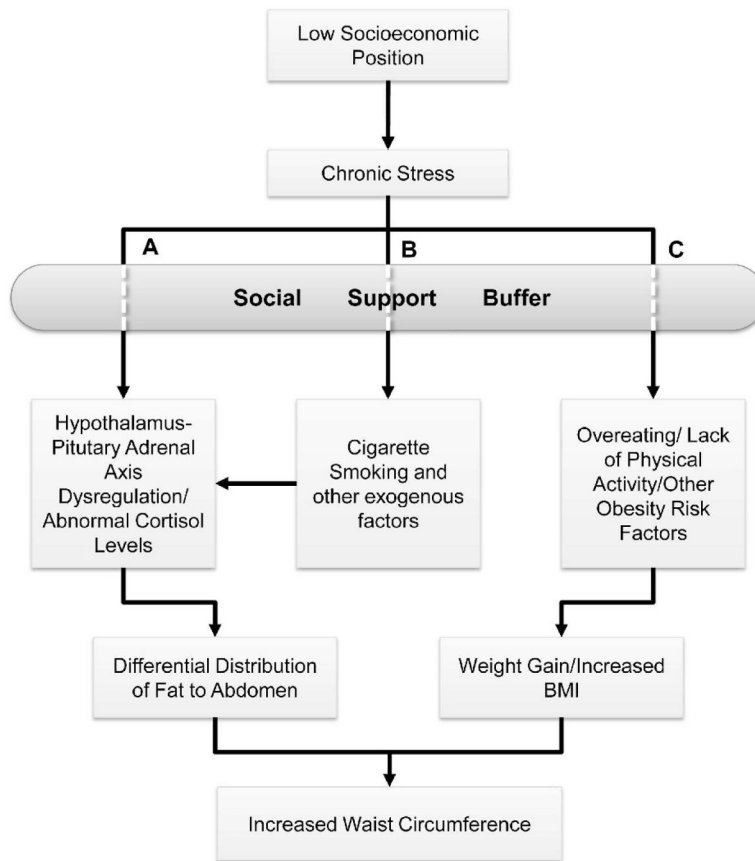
Low Socioeconomic Position

Chronic Stress

A

B

C

Social Support Buffer

Hypothalamus-Pitutary Adrenal Axis Dysregulation/ Abnormal Cortisol Levels

Cigarette Smoking and other exogenous factors

Overeating/ Lack of Physical Activity/Other Obesity Risk Factors

Differential Distribution of Fat to Abdomen

Weight Gain/Increased BMI

Increased Waist Circumference